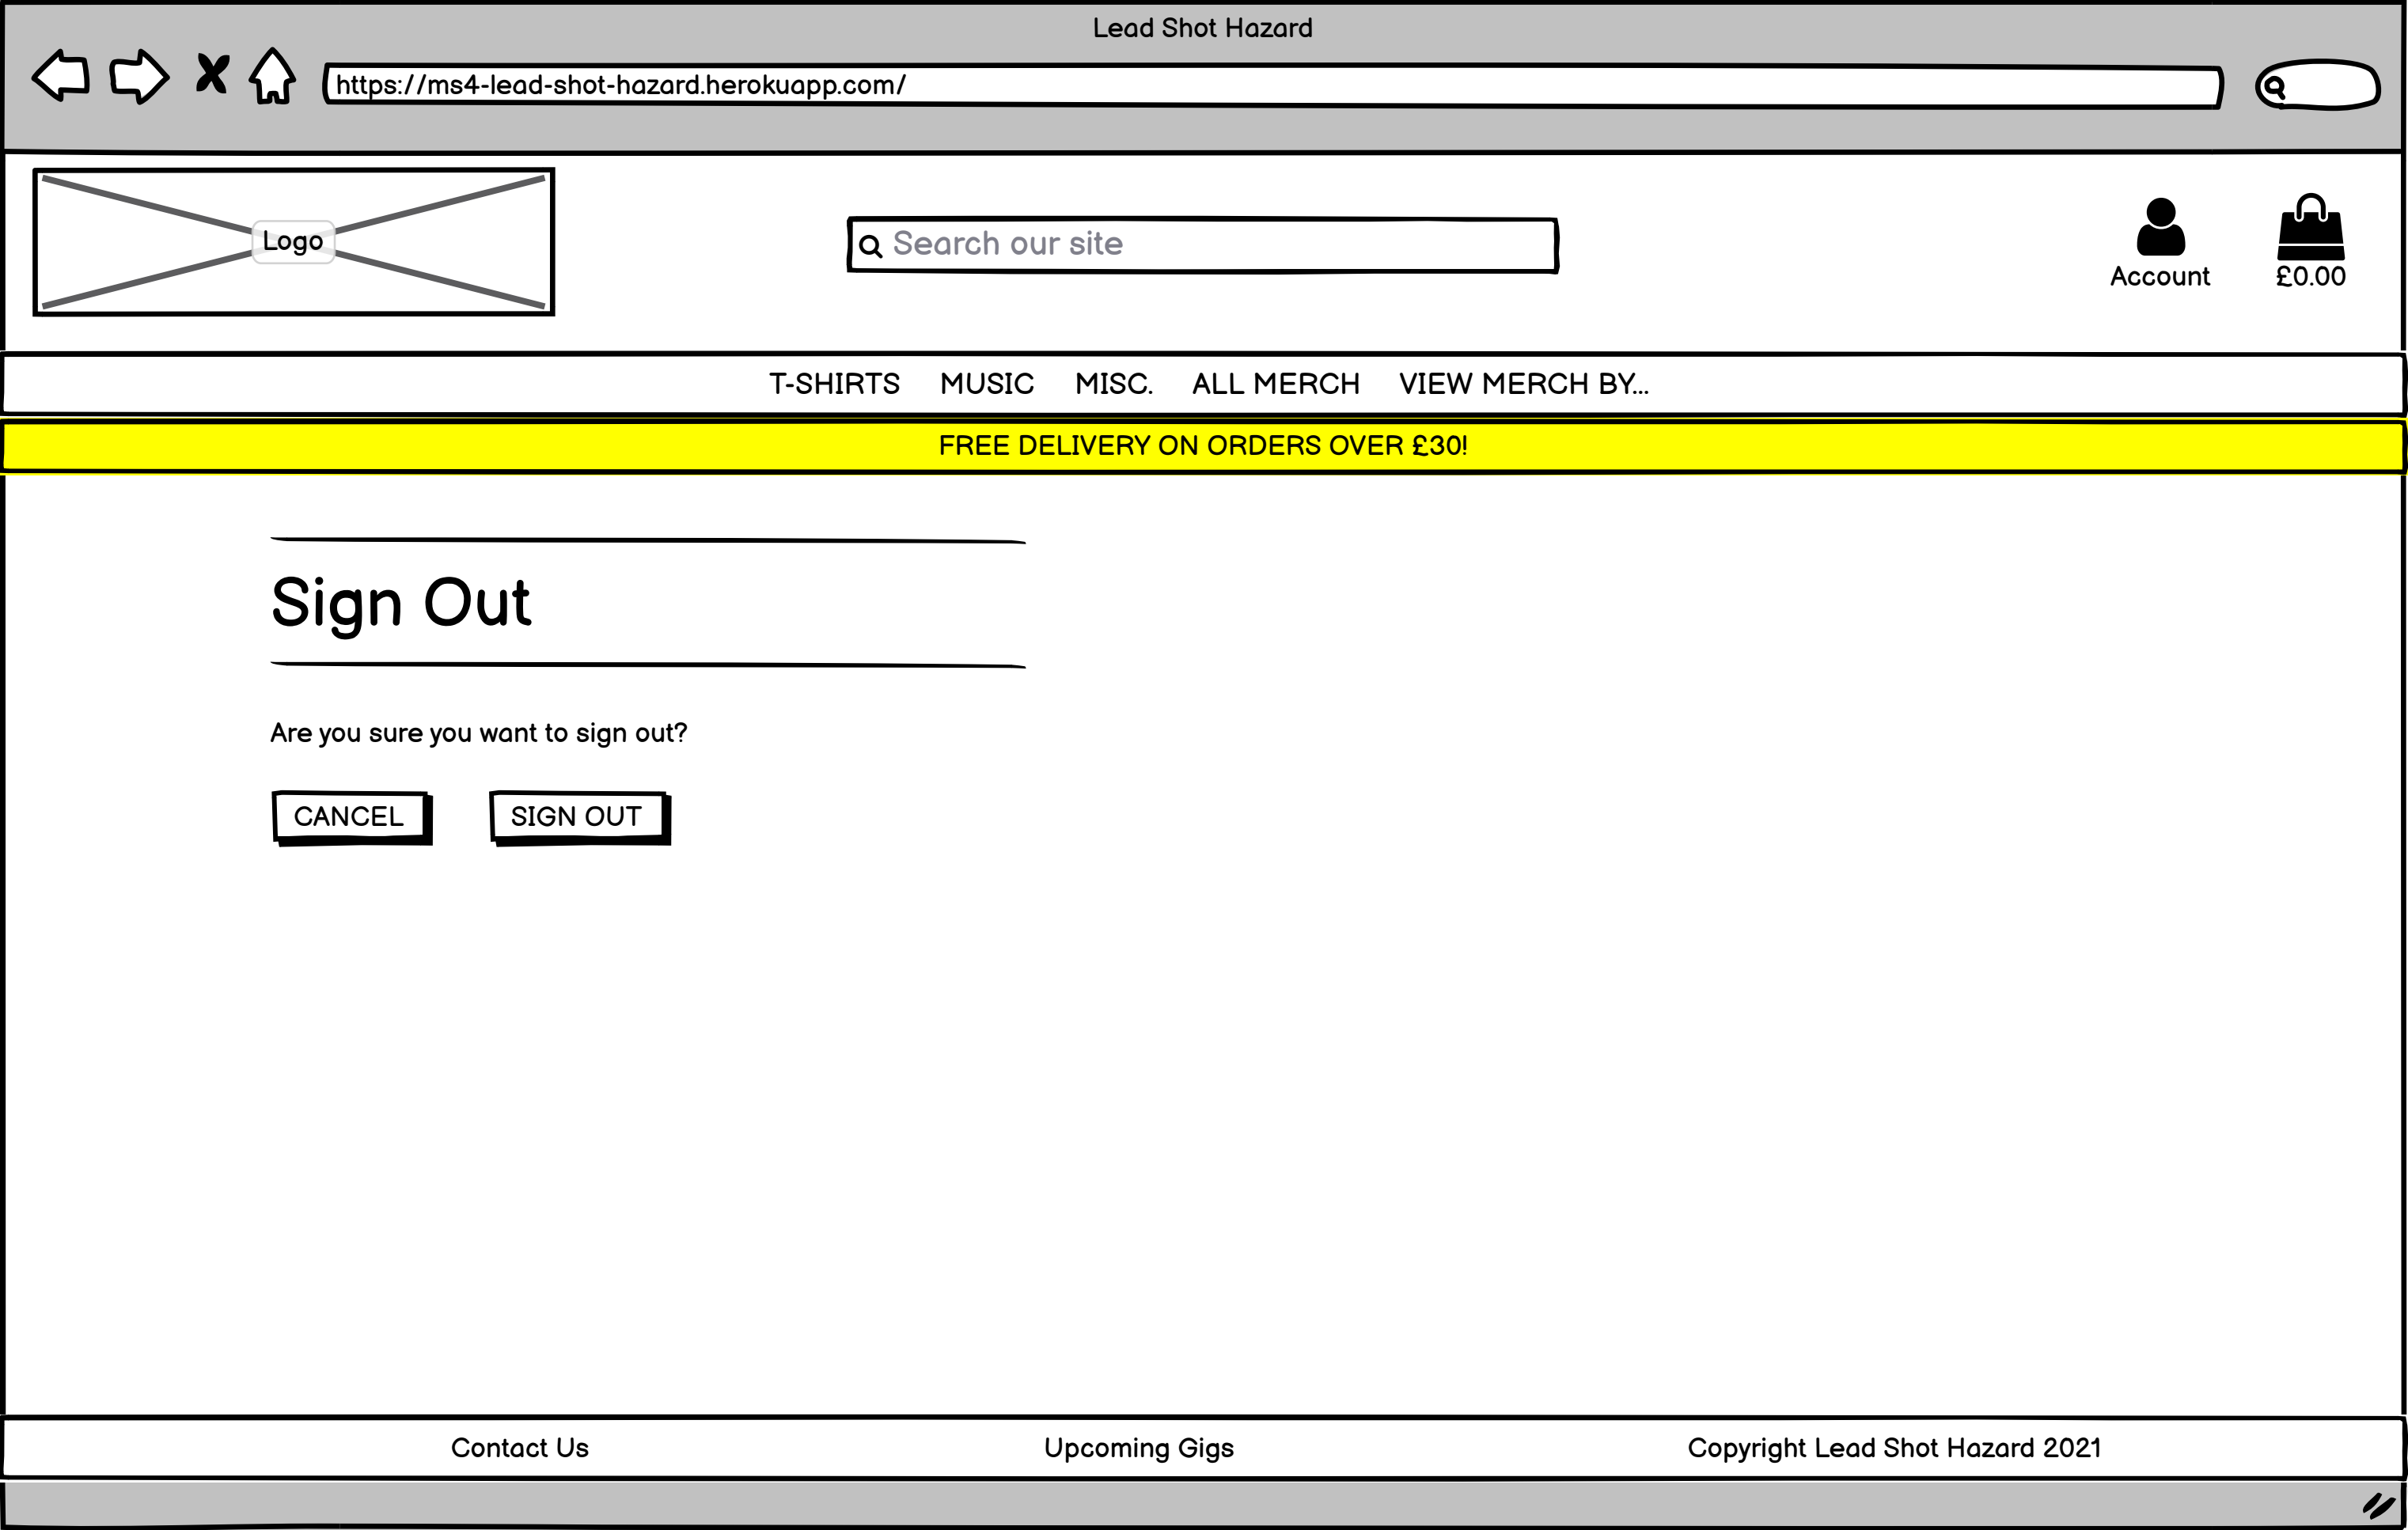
Lead Shot Hazard

https://ms4-lead-shot-hazard.herokuapp.com/

Logo

Search our site

Account

£0.00

T-SHIRTS MUSIC MISC. ALL MERCH VIEW MERCH BY...

FREE DELIVERY ON ORDERS OVER £30!

Sign Out

Are you sure you want to sign out?

CANCEL

SIGN OUT

Contact Us

Upcoming Gigs

Copyright Lead Shot Hazard 2021